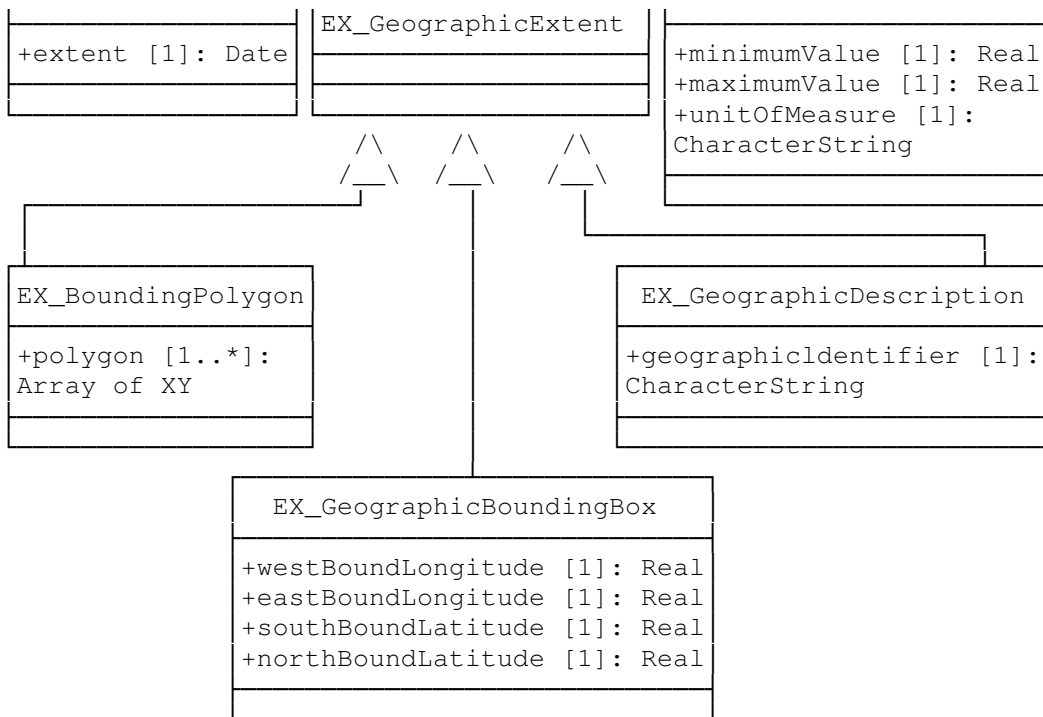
+extent [1]: Date

EX_GeographicExtent

+minimumValue [1]: Real
+maximumValue [1]: Real
+unitOfMeasure [1]: CharacterString

EX_BoundingPolygon

+polygon [1..*]: Array of XY

EX_GeographicDescription

+geographicIdentifier [1]: CharacterString

EX_GeographicBoundingBox

+westBoundLongitude [1]: Real
+eastBoundLongitude [1]: Real
+southBoundLatitude [1]: Real
+northBoundLatitude [1]: Real